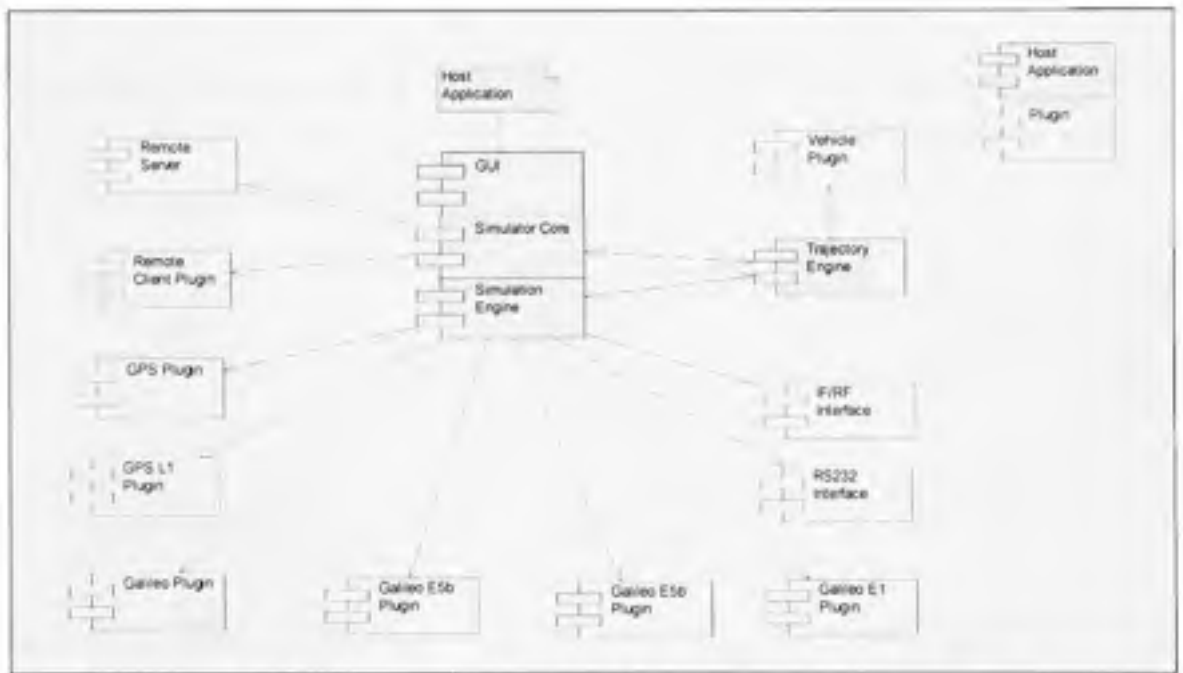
Host Application

Host Application

Plugin

Remote Server

GUI

Simulator Core

Simulation Engine

Vehicle Plugin

Trajectory Engine

Remote Client Plugin

GPS Plugin

IF/RF Interface

GPS L1 Plugin

RS232 Interface

Galileo Plugin

Galileo E5b Plugin

Galileo E5b Plugin

Galileo E1 Plugin